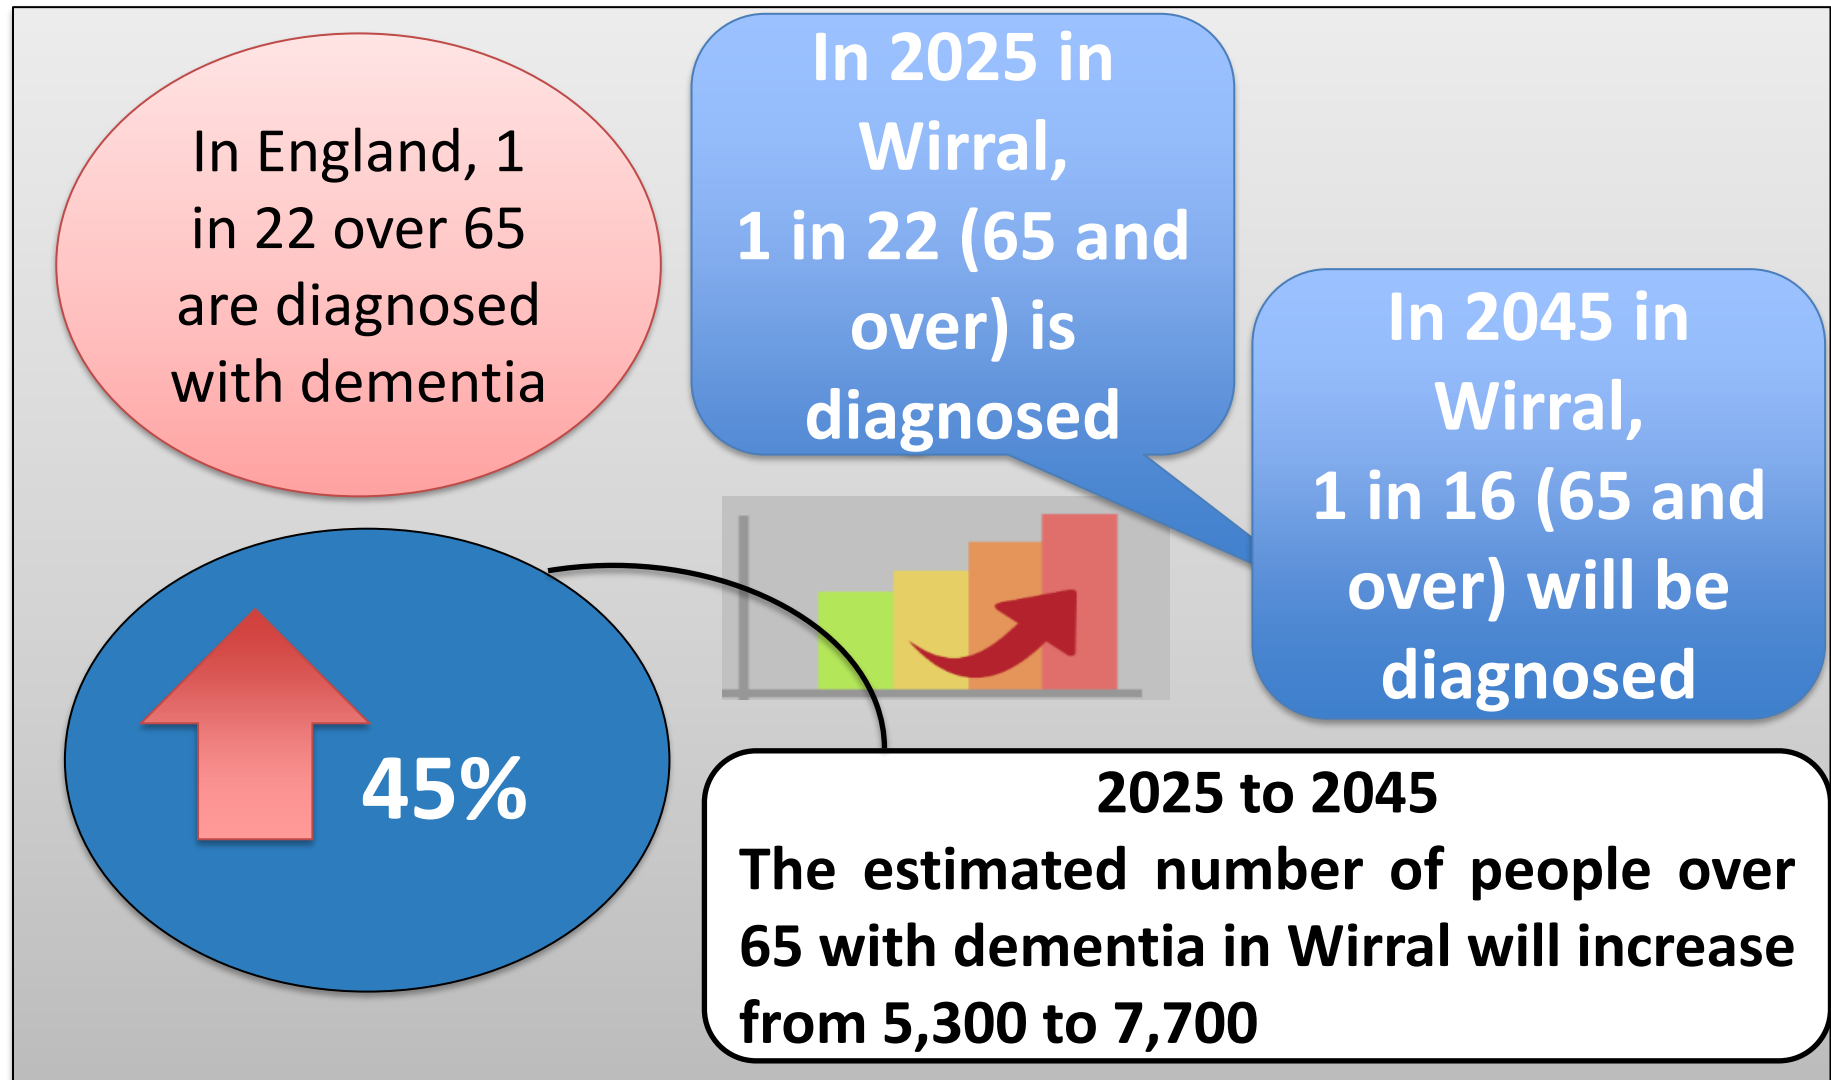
In England, 1 in 22 over 65 are diagnosed with dementia

In 2025 in Wirral, 1 in 22 (65 and over) is diagnosed

In 2045 in Wirral, 1 in 16 (65 and over) will be diagnosed

45%

2025 to 2045
The estimated number of people over 65 with dementia in Wirral will increase from 5,300 to 7,700